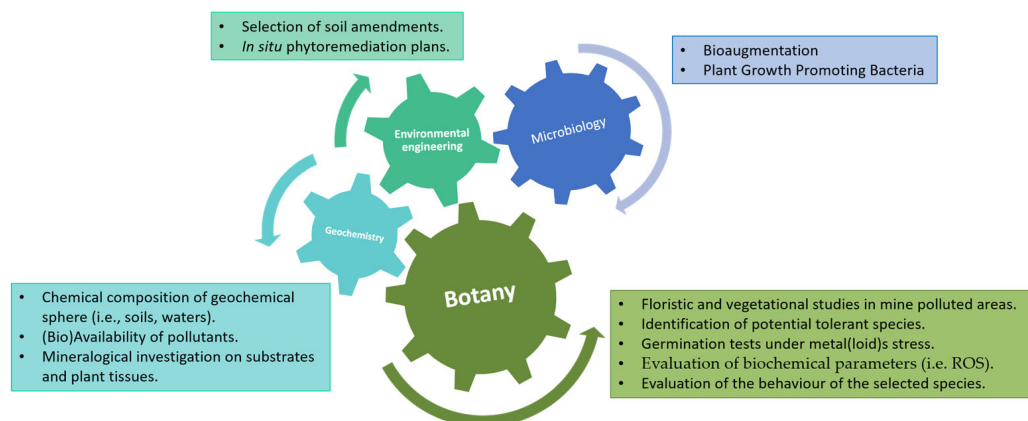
• Selection of soil amendments.
• *In situ* phytoremediation plans.

• Bioaugmentation
• Plant Growth Promoting Bacteria

Environmental engineering

Microbiology

Geochemistry

Botany

• Chemical composition of geochemical sphere (i.e., soils, waters).
• (Bio)Availability of pollutants.
• Mineralogical investigation on substrates and plant tissues.

• Floristic and vegetational studies in mine polluted areas.
• Identification of potential tolerant species.
• Germination tests under metal(loid)s stress.
• Evaluation of biochemical parameters (i.e. ROS).
• Evaluation of the behaviour of the selected species.